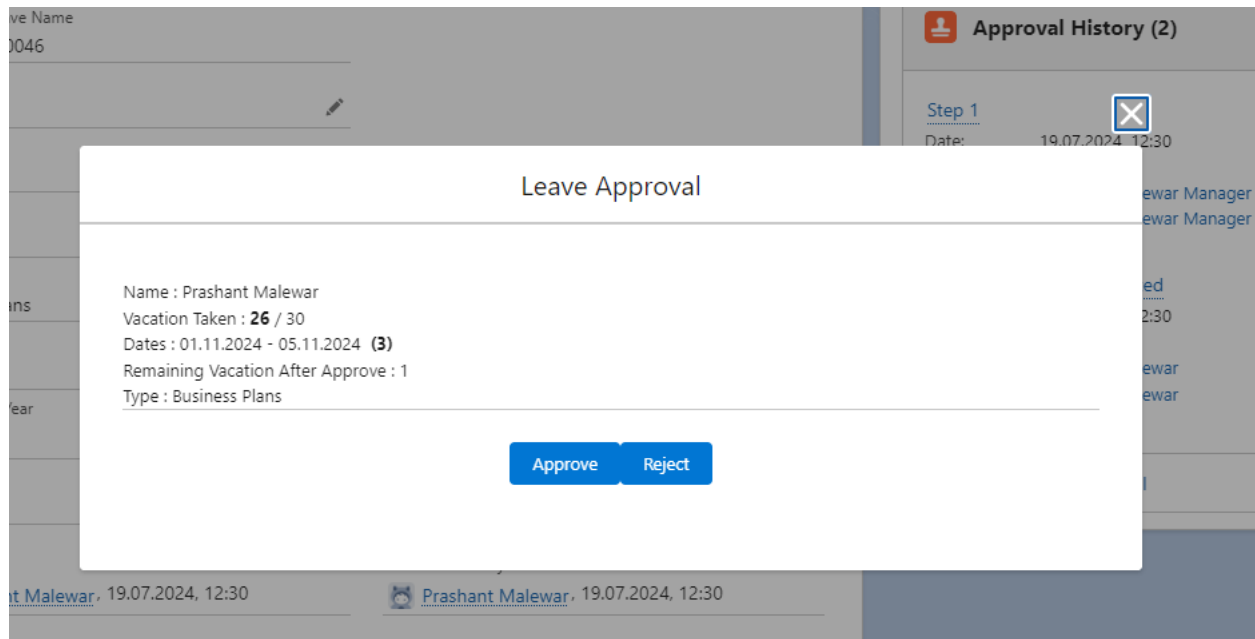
ve Name
0046

ans

Year

nt Malewar, 19.07.2024, 12:30

Prashant Malewar, 19.07.2024, 12:30

Approval History (2)

Step 1
Date: 19.07.2024, 12:30

ewar Manager
ewar Manager

ed
2:30

ewar
ewar

Leave Approval

Name : Prashant Malewar
Vacation Taken : **26** / 30
Dates : 01.11.2024 - 05.11.2024 **(3)**
Remaining Vacation After Approve : 1
Type : Business Plans

Approve
Reject